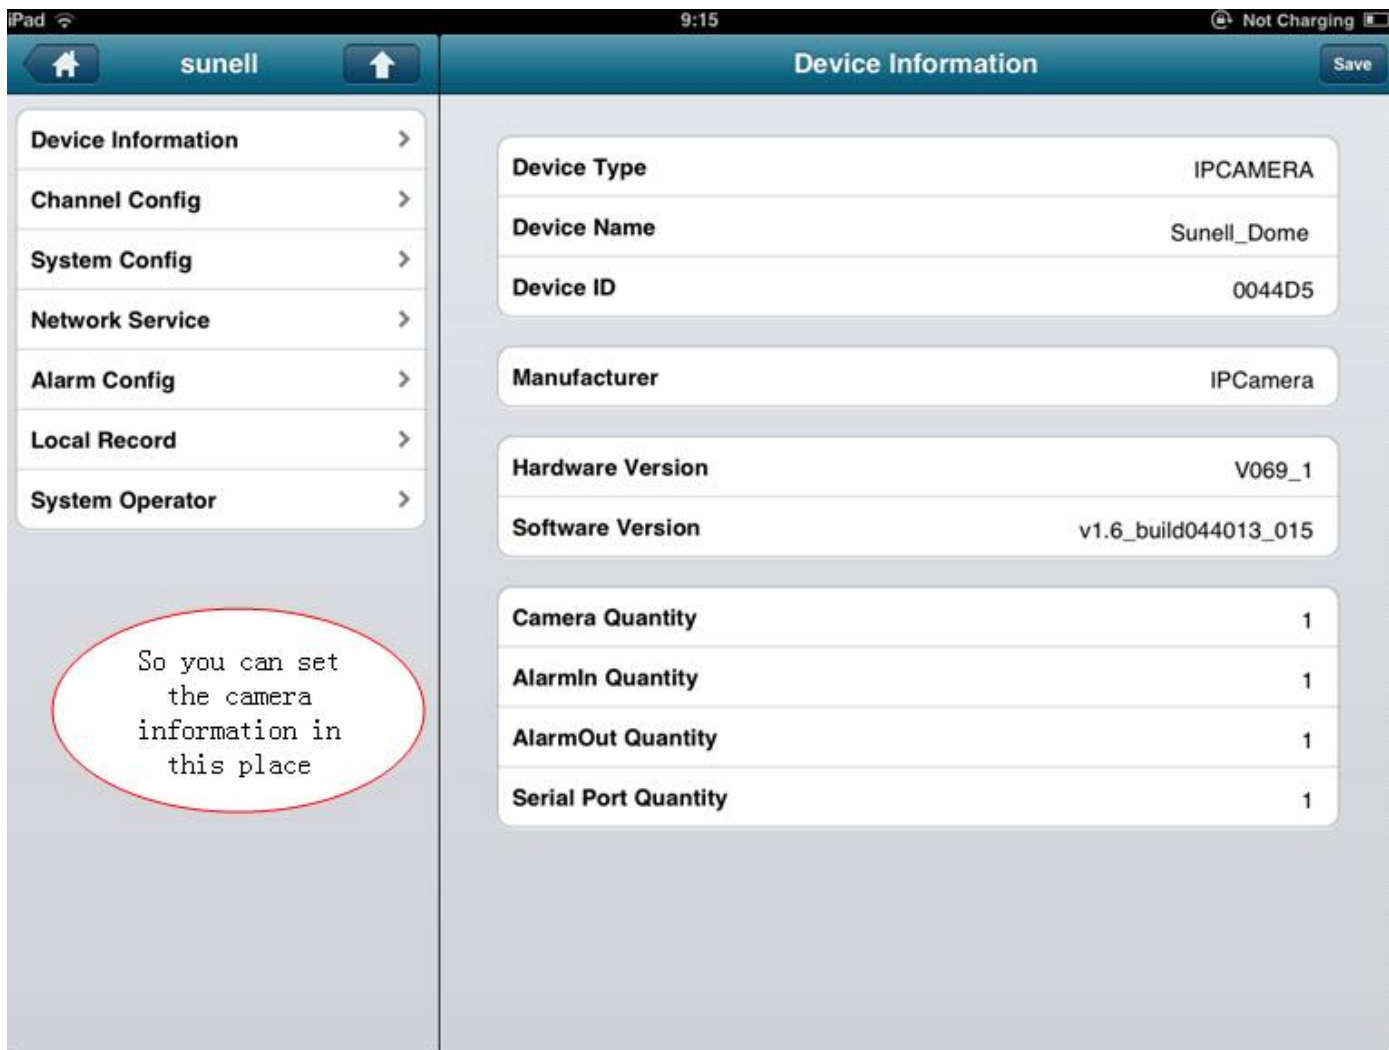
iPad 9:15 Not Charging

sunell

Device Information
Channel Config
System Config
Network Service
Alarm Config
Local Record
System Operator

So you can set the camera information in this place

Device Information Save

| | |
|---|---|
| Device Type | IPCAMERA |
| Device Name | Sunell_Dome |
| Device ID | 0044D5 |

| | |
|---|---|
| Manufacturer | IPCamera |

| | |
|---|---|
| Hardware Version | V069_1 |
| Software Version | v1.6_build044013_015 |

| | |
|---|---|
| Camera Quantity | 1 |
| AlarmIn Quantity | 1 |
| AlarmOut Quantity | 1 |
| Serial Port Quantity | 1 |